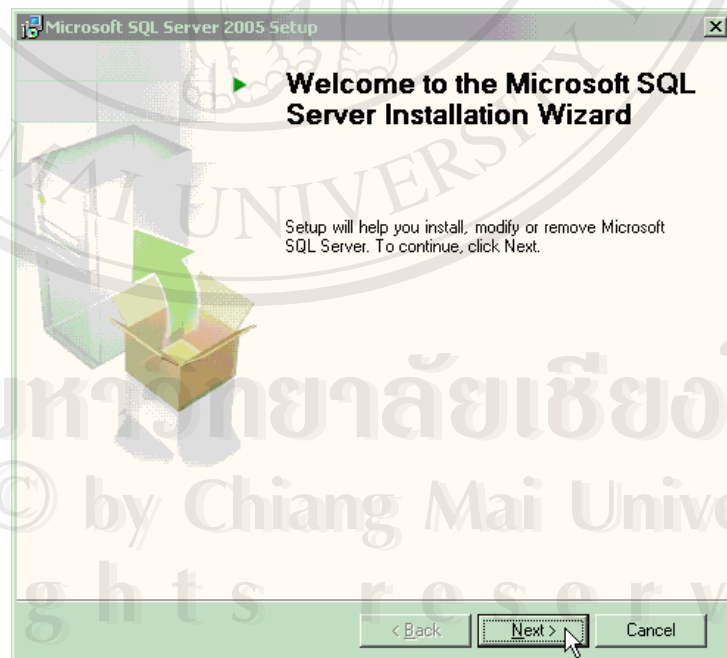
Microsoft SQL Server 2005 Setup

Welcome to the Microsoft SQL Server Installation Wizard

Setup will help you install, modify or remove Microsoft SQL Server. To continue, click Next.

AI UNIVERSITY

มหาวิทยาลัยเชียงใ

© by Chiang Mai Unive

g h t s r e s e r v

< Back Next > Cancel